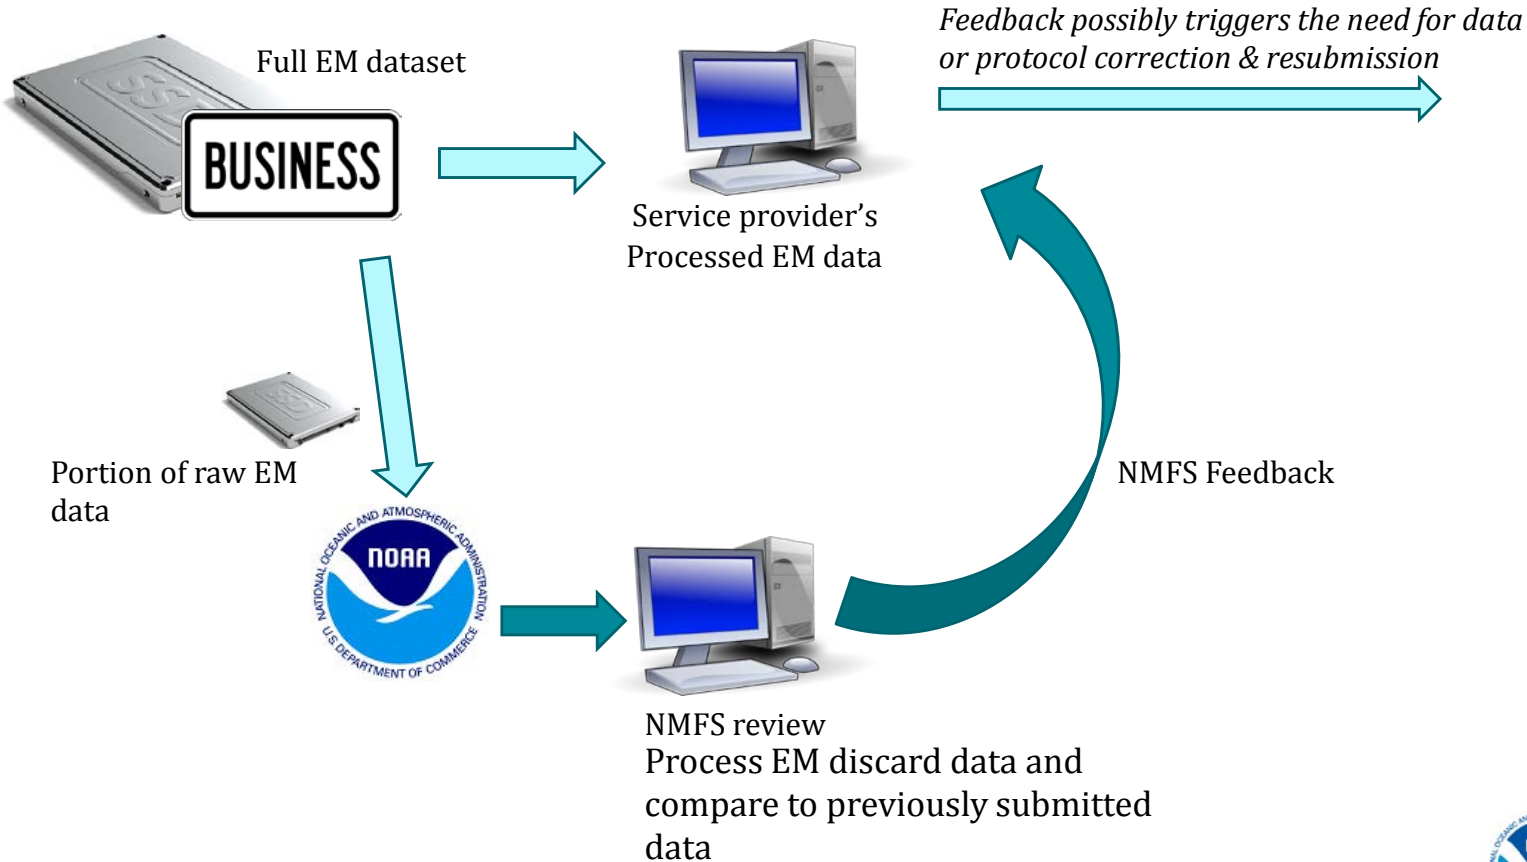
Full EM dataset

BUSINESS

SSD

Service provider's Processed EM data

*Feedback possibly triggers the need for data or protocol correction & resubmission*

Portion of raw EM data

NATIONAL OCEANIC AND ATMOSPHERIC ADMINISTRATION
NOAA
U.S. DEPARTMENT OF COMMERCE

NMFS Feedback

NMFS review
Process EM discard data and compare to previously submitted data